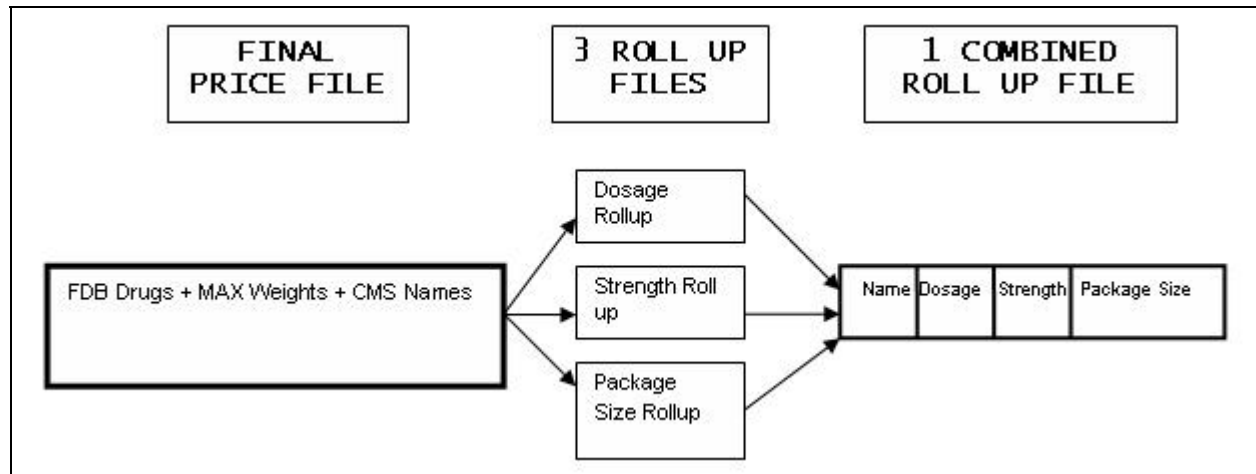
FINAL PRICE FILE

3 ROLL UP FILES

1 COMBINED ROLL UP FILE

FDB Drugs + MAX Weights + CMS Names

Dosage Rollup

Strength Roll up

Package Size Rollup

| Name | Dosage | Strength | Package Size |
|---|---|---|---|